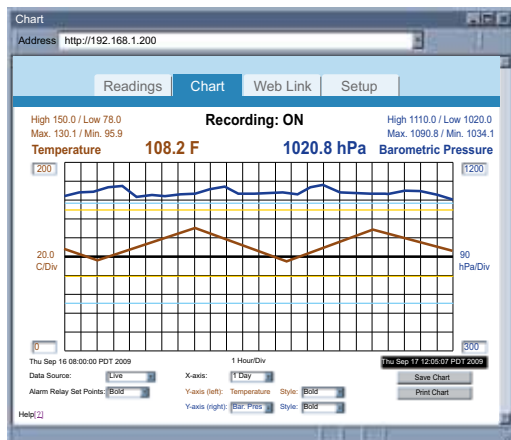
Chart

Address http://192.168.1.200

Readings Chart Web Link Setup

High 150.0 / Low 78.0
Max. 130.1 / Min. 95.9

Recording: ON

High 1110.0 / Low 1020.0
Max. 1090.8 / Min. 1034.1

Temperature 108.2 F 1020.8 hPa Barometric Pressure

200

1200

20.0 C/Div

90 hPa/Div

0

300

Thu Sep 16 08:00:00 PDT 2009

1 Hour/Div

Thu Sep 17 12:05:07 PDT 2009

Data Source: Live

X-axis: 1 Day

Save Chart

Alarm Relay Set Points: Bold

Y-axis (left): Temperature Style: Bold

Print Chart

Y-axis (right): Bar. Pres Style: Bold

Help[?]